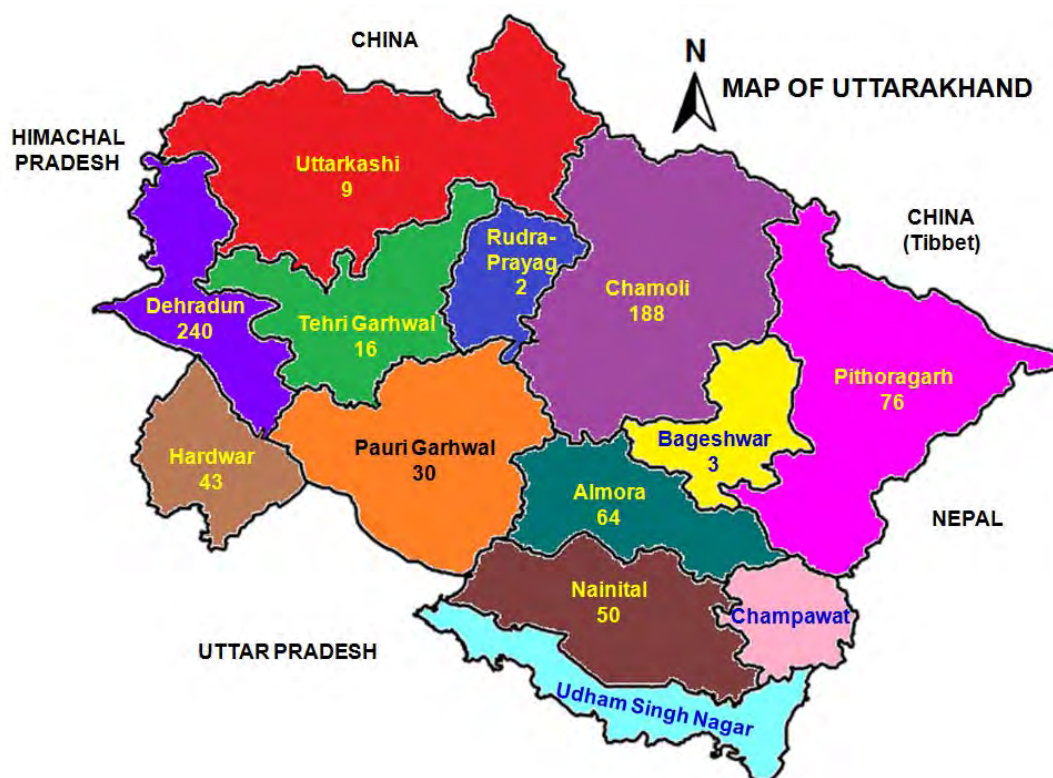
CHINA

N

MAP OF UTTARAKHAND

HIMACHAL PRADESH

Uttarkashi
9

CHINA
(Tibbet)

Rudra-Prayag
2

Chamoli
188

Dehradun
240

Tehri Garhwal
16

Pithoragarh
76

Hardwar
43

Pauri Garhwal
30

Bageshwar
3

Almora
64

NEPAL

Nainital
50

Champawat

UTTAR PRADESH

Udham Singh Nagar